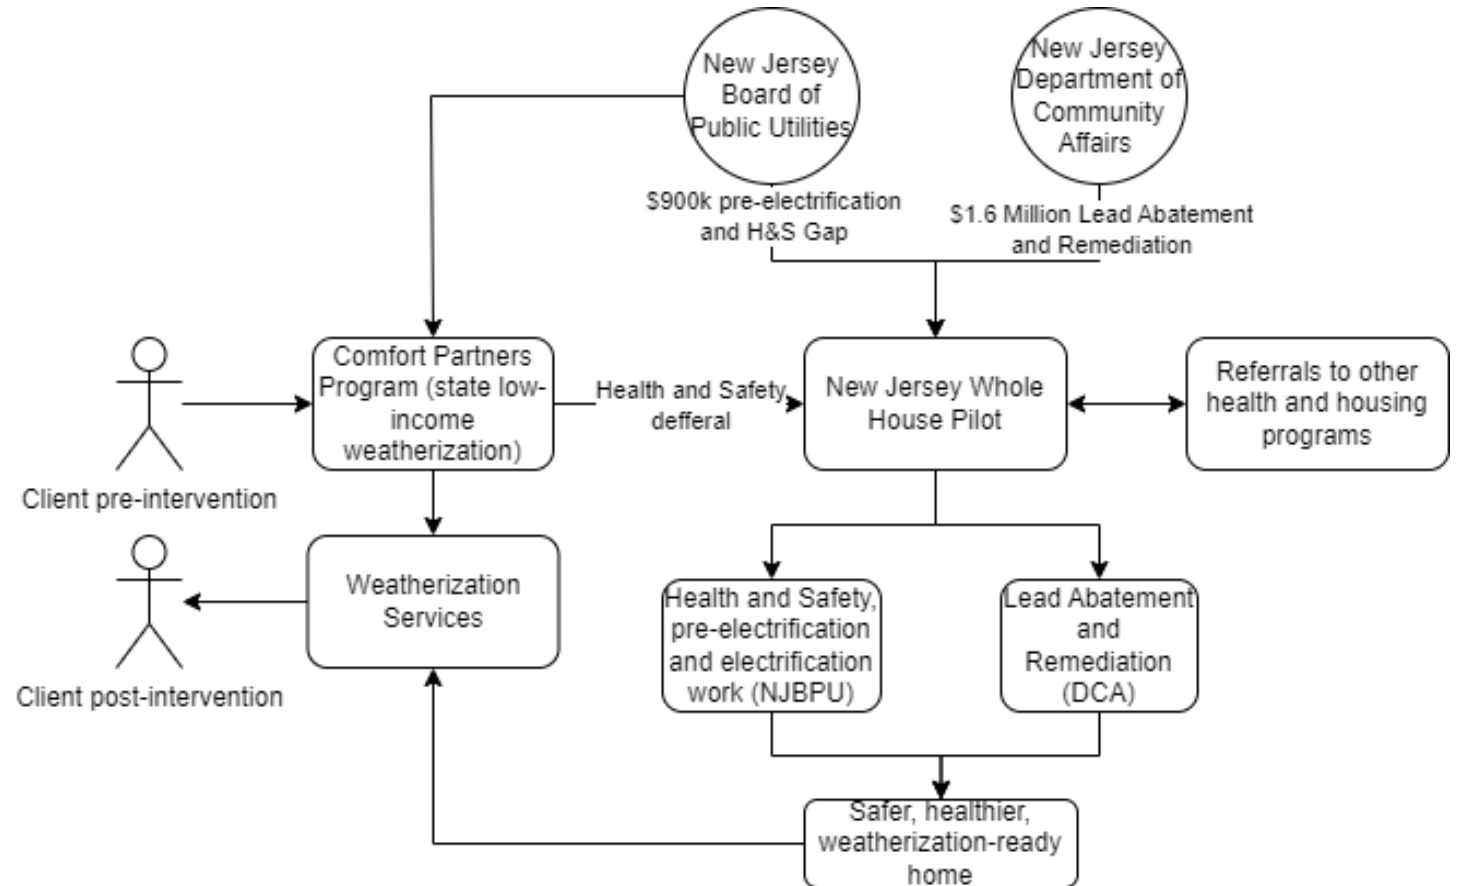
New Jersey Board of Public Utilities

New Jersey Department of Community Affairs

$900k pre-electrification and H&S Gap

$1.6 Million Lead Abatement and Remediation

Comfort Partners Program (state low-income weatherization)

Health and Safety defferal

New Jersey Whole House Pilot

Referrals to other health and housing programs

Client pre-intervention

Weatherization Services

Client post-intervention

Health and Safety, pre-electrification and electrification work (NJBPU)

Lead Abatement and Remediation (DCA)

Safer, healthier, weatherization-ready home